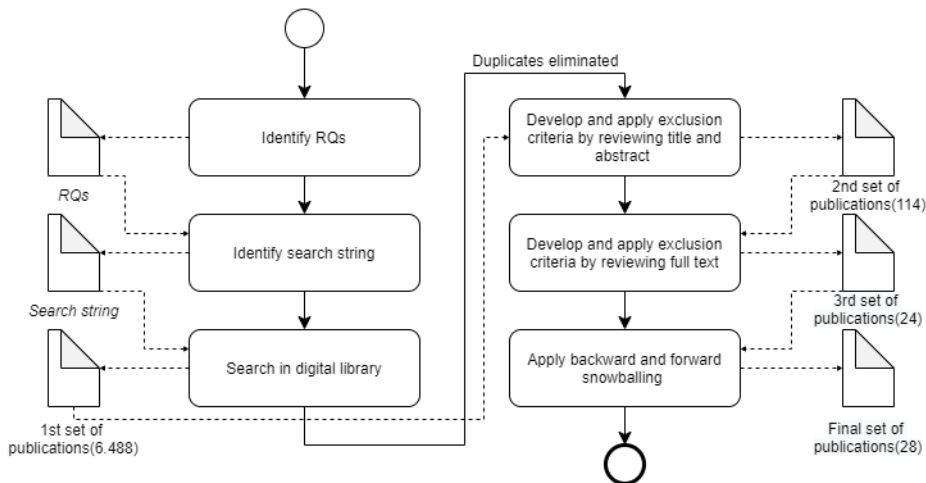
Identify RQs

RQs

Identify search string

Search string

Search in digital library

1st set of publications(6.488)

Duplicates eliminated

Develop and apply exclusion criteria by reviewing title and abstract

2nd set of publications(114)

Develop and apply exclusion criteria by reviewing full text

3rd set of publications(24)

Apply backward and forward snowballing

Final set of publications(28)